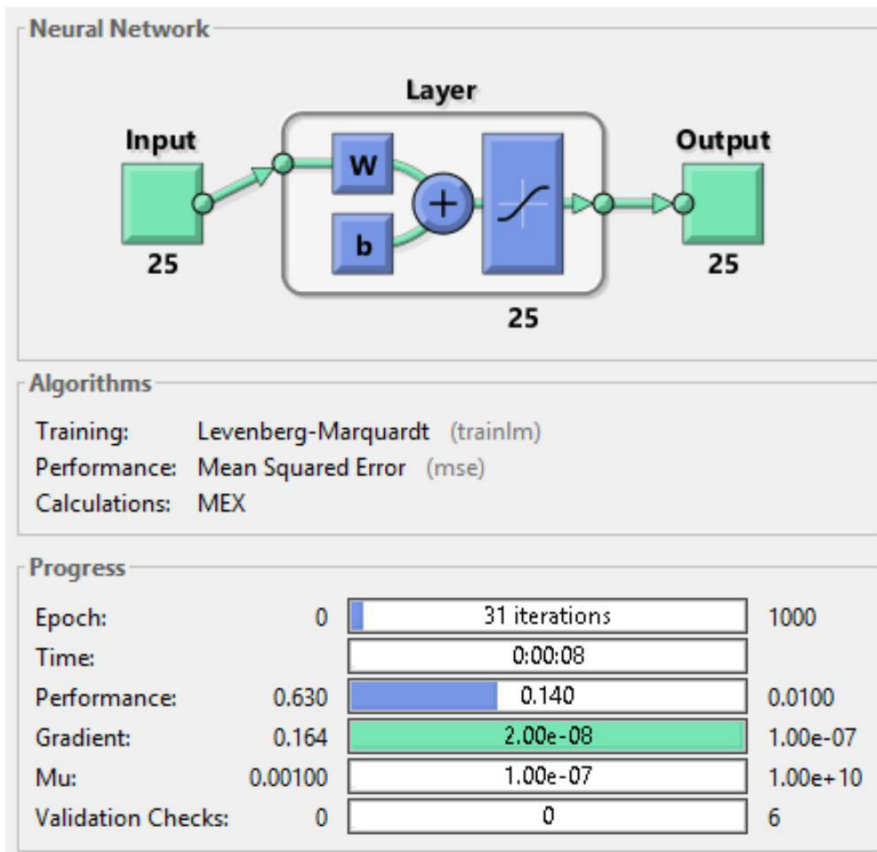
Neural Network

Layer

Input

W

b

Output

25

25

25

Algorithms

Training: Levenberg-Marquardt (trainlm)
Performance: Mean Squared Error (mse)
Calculations: MEX

Progress

| | | | |
|---|---|---|---|
| Epoch: | 0 | 31 iterations | 1000 |
| Time: | | 0:00:08 | |
| Performance: | 0.630 | 0.140 | 0.0100 |
| Gradient: | 0.164 | 2.00e-08 | 1.00e-07 |
| Mu: | 0.00100 | 1.00e-07 | 1.00e+10 |
| Validation Checks: | 0 | 0 | 6 |